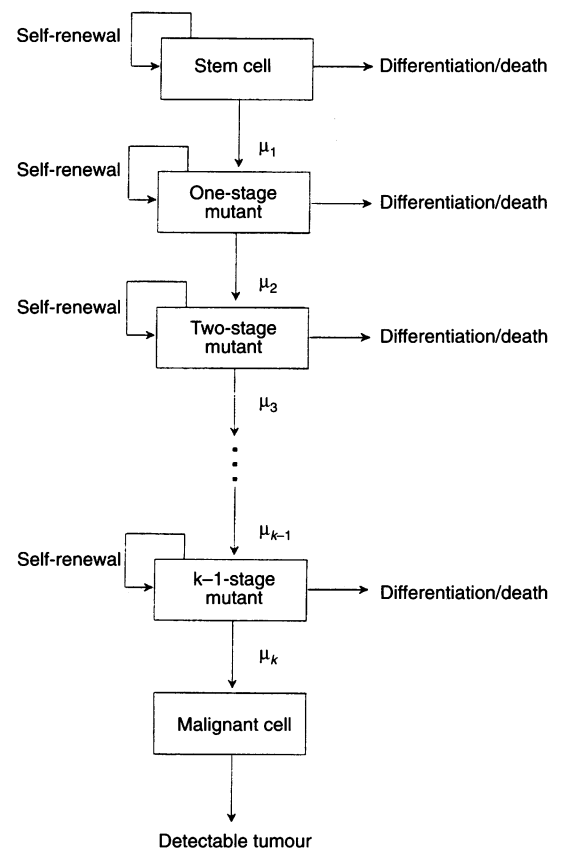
Self-renewal

Stem cell

Differentiation/death

$\mu_1$

Self-renewal

One-stage mutant

Differentiation/death

$\mu_2$

Self-renewal

Two-stage mutant

Differentiation/death

$\mu_3$

$\mu_{k-1}$

Self-renewal

k–1-stage mutant

Differentiation/death

$\mu_k$

Malignant cell

Detectable tumour